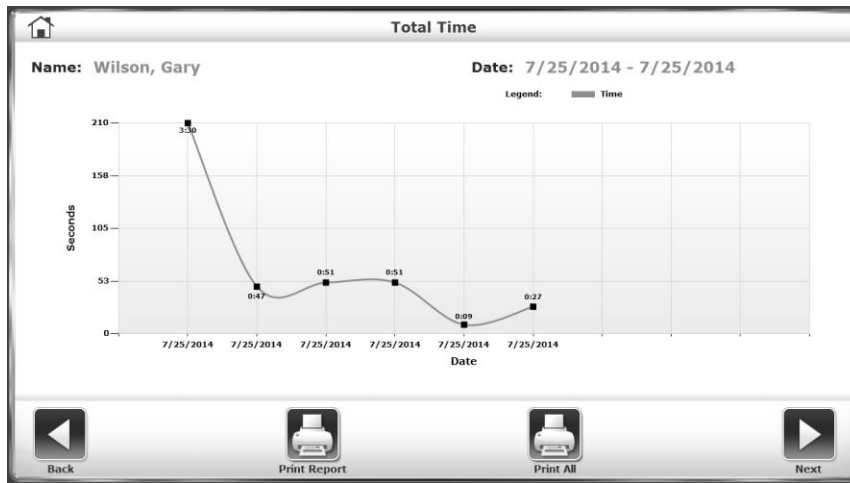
Total Time

Name: Wilson, Gary

Date: 7/25/2014 - 7/25/2014

Legend: Time

210
158
105
53
0

Seconds

3:30
0:47
0:51
0:51
0:09
0:27

7/25/2014 7/25/2014 7/25/2014 7/25/2014 7/25/2014 7/25/2014

Date

Back

Print Report

Print All

Next